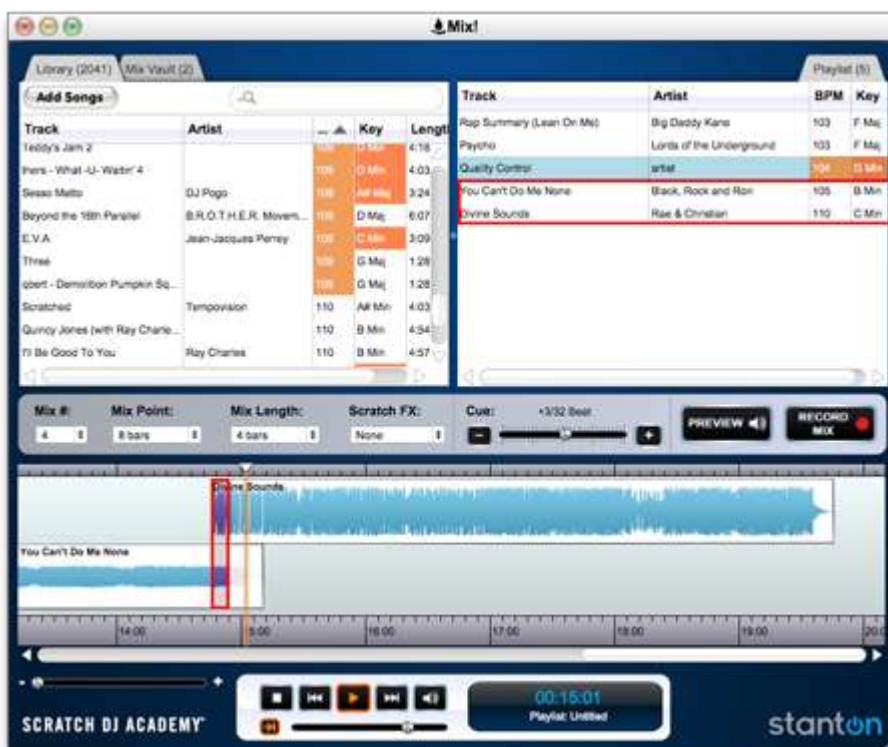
Mix!

Library (2041) Mix Vault (2)

Add Songs

| Track | Artist | BPM | Key | Length |
|---|---|---|---|---|
| Teddy's Jam 2 | | 108 | D Min | 4:18 |
| thers - What -U- Waitin' 4 | | 109 | D Min | 4:03 |
| Sesso Matto | DJ Pogo | 109 | A# Maj | 3:24 |
| Beyond the 18th Parallel | B.R.O.T.H.E.R. Movem... | 109 | D Maj | 6:07 |
| E.V.A. | Jean-Jacques Perrey | 109 | C Min | 3:09 |
| Three | | 109 | G Maj | 1:28 |
| obert - Demolition Pumpkin Sq... | | 109 | G Maj | 1:28 |
| Scratched | Tempovision | 110 | A# Min | 4:03 |
| Quincy Jones (with Ray Charle... | | 110 | B Min | 4:54 |
| I'll Be Good To You | Ray Charles | 110 | B Min | 4:57 |

Playlist (5)

| Track | Artist | BPM | Key |
|---|---|---|---|
| Rap Summary (Lean On Me) | Big Daddy Kane | 103 | F Maj |
| Psycho | Lords of the Underground | 103 | F Maj |
| Quality Control | artist | 104 | G Min |
| You Can't Do Me None | Black, Rock and Ron | 105 | B Min |
| Divine Sounds | Rae & Christian | 110 | C Min |

Mix #: 4
Mix Point: 8 bars
Mix Length: 4 bars
Scratch FX: None
Cue: +3/32 Beat
PREVIEW
RECORD MIX

Divine Sounds
You Can't Do Me None

14:00 15:00 16:00 17:00 18:00 19:00 20:0

00:15:01
Playlist: Untitled

SCRATCH DJ ACADEMY
stanton